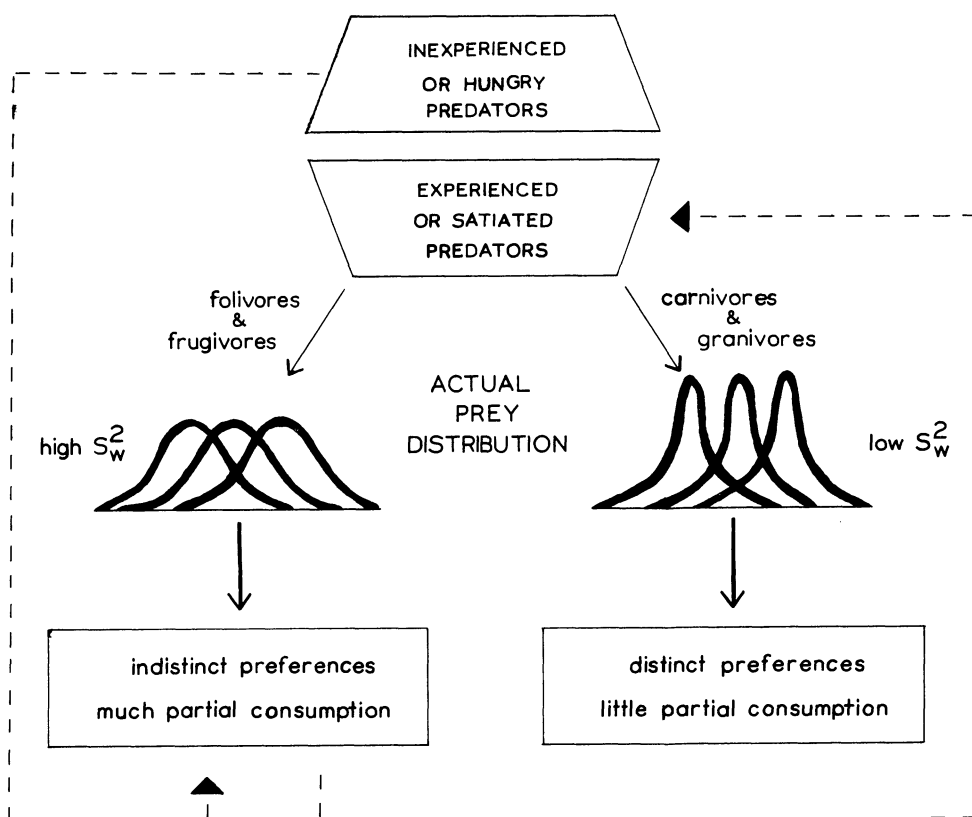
INEXPERIENCED
OR HUNGRY
PREDATORS

EXPERIENCED
OR SATIATED
PREDATORS

folivores
&
frugivores

carnivores
&
granivores

ACTUAL
PREY
DISTRIBUTION

high $S_w^2$

low $S_w^2$

indistinct preferences
much partial consumption

distinct preferences
little partial consumption